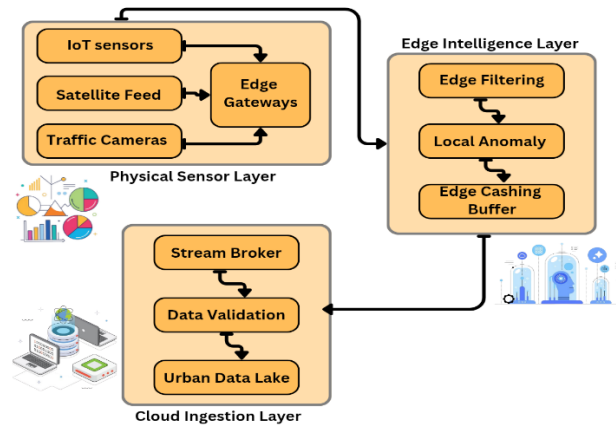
IoT sensors

Satellite Feed

Traffic Cameras

Edge Gateways

Physical Sensor Layer

Edge Intelligence Layer

Edge Filtering

Local Anomaly

Edge Cashing Buffer

Stream Broker

Data Validation

Urban Data Lake

Cloud Ingestion Layer